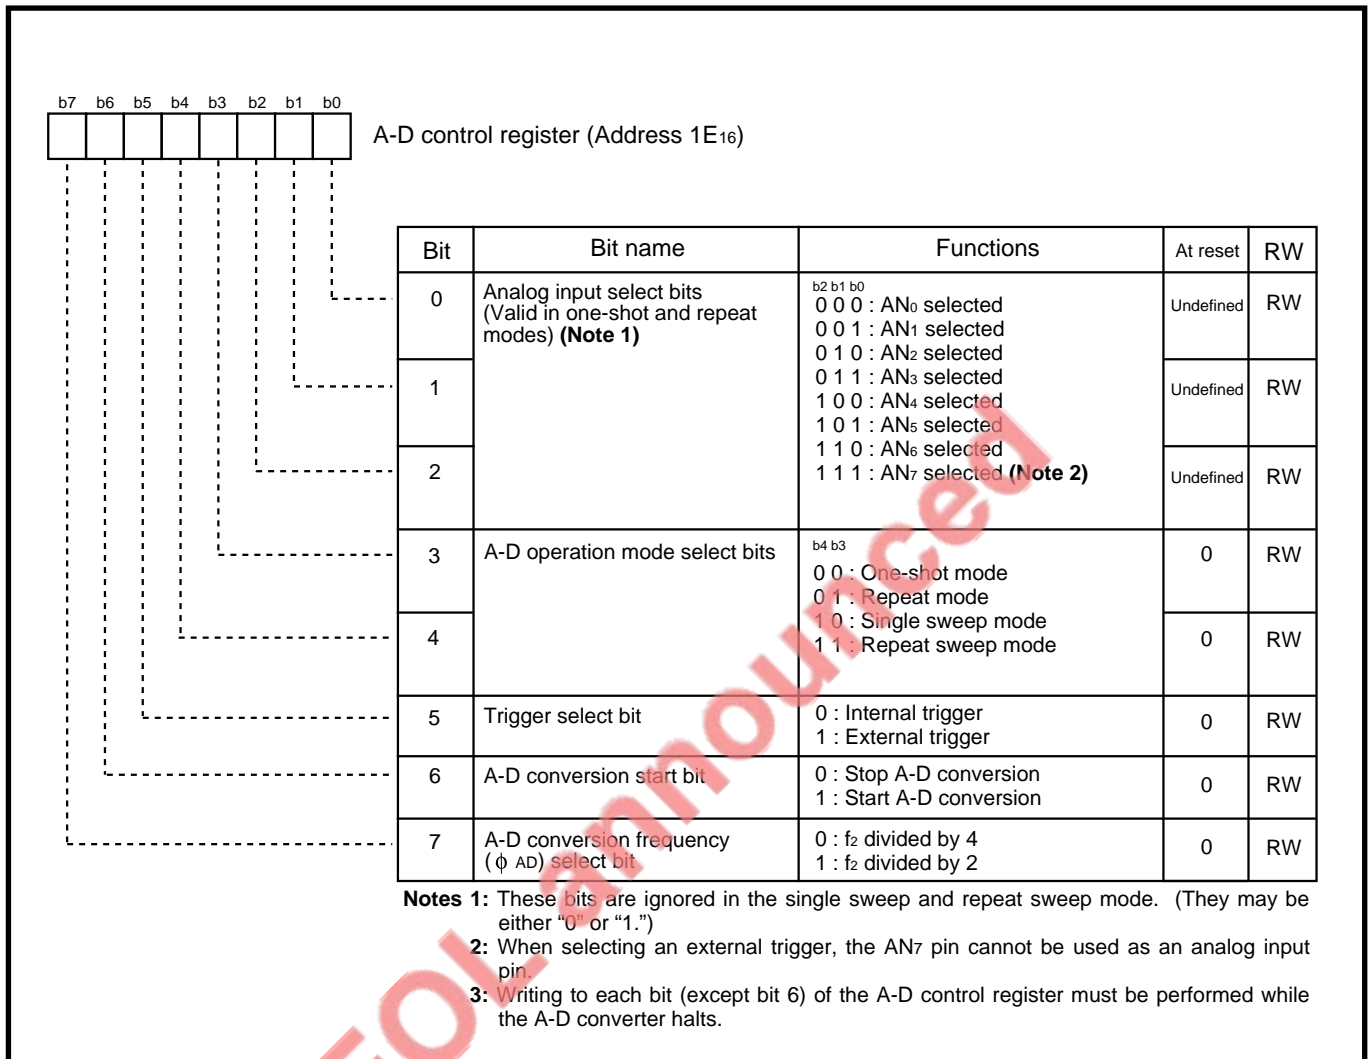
b7 b6 b5 b4 b3 b2 b1 b0

A-D control register (Address $1E_{16}$)

| Bit | Bit name | Functions | At reset | RW |
|---|---|---|---|---|
| 0 | Analog input select bits (Valid in one-shot and repeat modes) **(Note 1)** | b2 b1 b0<br>0 0 0 : $AN_0$ selected<br>0 0 1 : $AN_1$ selected<br>0 1 0 : $AN_2$ selected<br>0 1 1 : $AN_3$ selected<br>1 0 0 : $AN_4$ selected<br>1 0 1 : $AN_5$ selected<br>1 1 0 : $AN_6$ selected<br>1 1 1 : $AN_7$ selected **(Note 2)** | Undefined | RW |
| 1 | | | Undefined | RW |
| 2 | | | Undefined | RW |
| 3 | A-D operation mode select bits | b4 b3<br>0 0 : One-shot mode<br>0 1 : Repeat mode<br>1 0 : Single sweep mode<br>1 1 : Repeat sweep mode | 0 | RW |
| 4 | | | 0 | RW |
| 5 | Trigger select bit | 0 : Internal trigger<br>1 : External trigger | 0 | RW |
| 6 | A-D conversion start bit | 0 : Stop A-D conversion<br>1 : Start A-D conversion | 0 | RW |
| 7 | A-D conversion frequency ($\phi$ AD) select bit | 0 : $f_2$ divided by 4<br>1 : $f_2$ divided by 2 | 0 | RW |

**Notes 1:** These bits are ignored in the single sweep and repeat sweep mode. (They may be either "0" or "1.")
**2:** When selecting an external trigger, the $AN_7$ pin cannot be used as an analog input pin.
**3:** Writing to each bit (except bit 6) of the A-D control register must be performed while the A-D converter halts.

Not announced